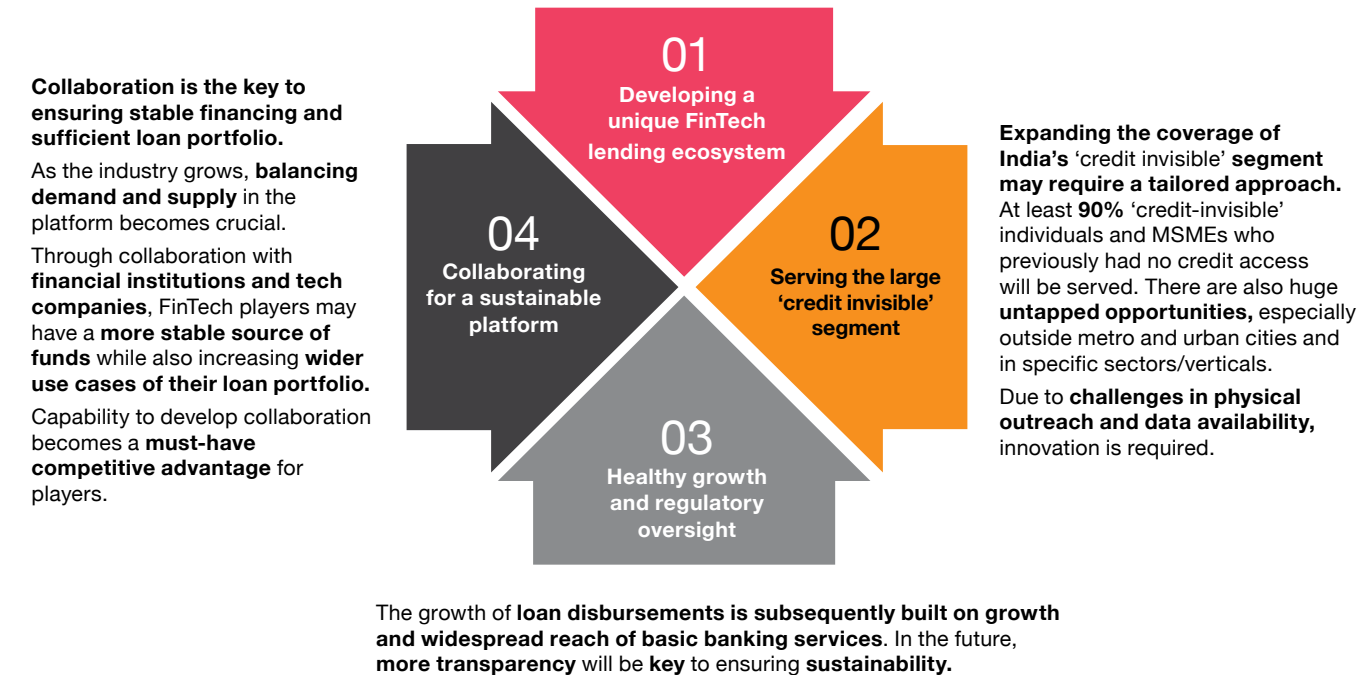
Collaboration is the key to ensuring stable financing and sufficient loan portfolio.

As the industry grows, balancing demand and supply in the platform becomes crucial.

Through collaboration with financial institutions and tech companies, FinTech players may have a more stable source of funds while also increasing wider use cases of their loan portfolio.

Capability to develop collaboration becomes a must-have competitive advantage for players.

01
Developing a unique FinTech lending ecosystem

04
Collaborating for a sustainable platform

02
Serving the large 'credit invisible' segment

03
Healthy growth and regulatory oversight

Expanding the coverage of India's 'credit invisible' segment may require a tailored approach. At least 90% 'credit-invisible' individuals and MSMEs who previously had no credit access will be served. There are also huge untapped opportunities, especially outside metro and urban cities and in specific sectors/verticals.

Due to challenges in physical outreach and data availability, innovation is required.

The growth of loan disbursements is subsequently built on growth and widespread reach of basic banking services. In the future, more transparency will be key to ensuring sustainability.